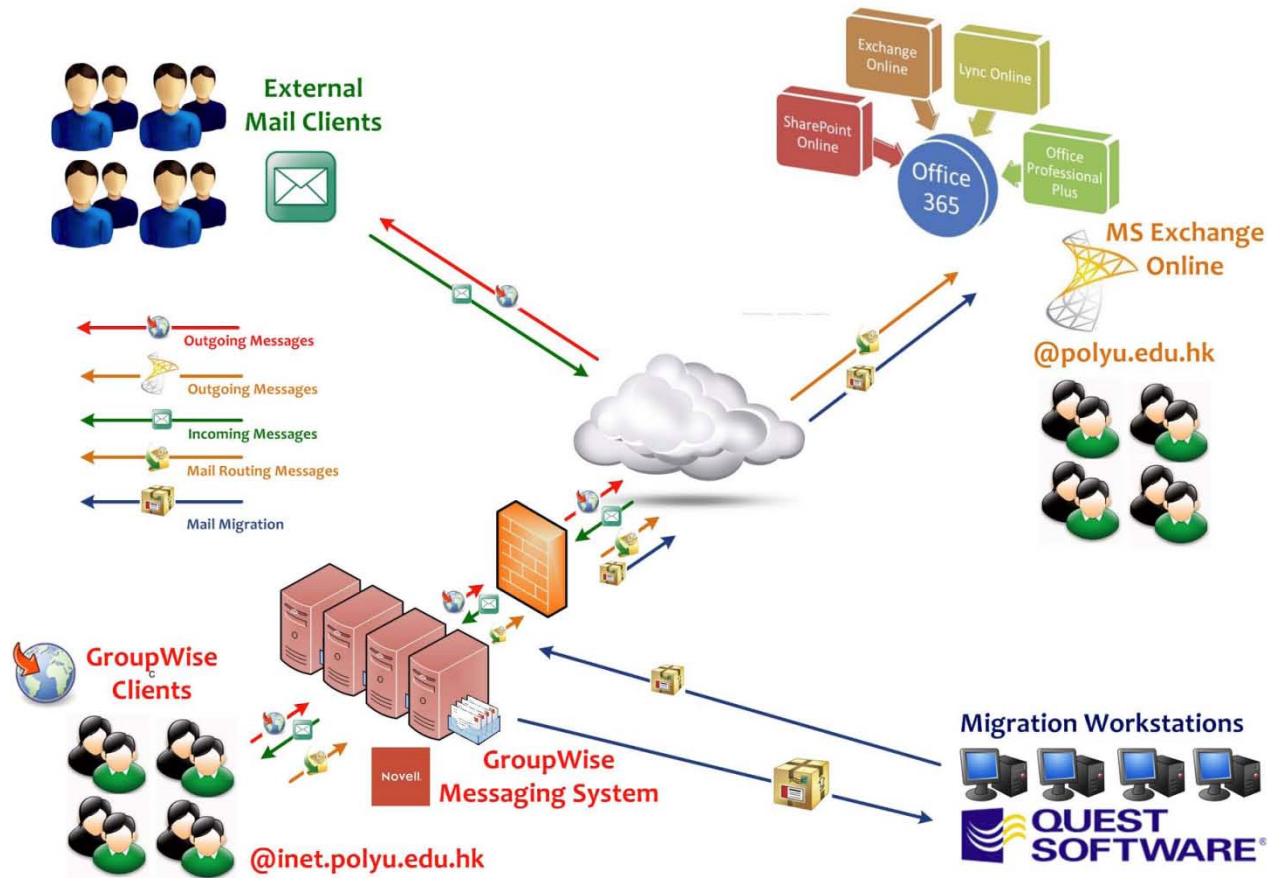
External Mail Clients

Exchange Online

Lync Online

SharePoint Online

Office 365

Office Professional Plus

MS Exchange Online

@polyu.edu.hk

Outgoing Messages

Outgoing Messages

Incoming Messages

Mail Routing Messages

Mail Migration

GroupWise Clients

Novell.

GroupWise Messaging System

@inet.polyu.edu.hk

Migration Workstations

QUEST SOFTWARE®